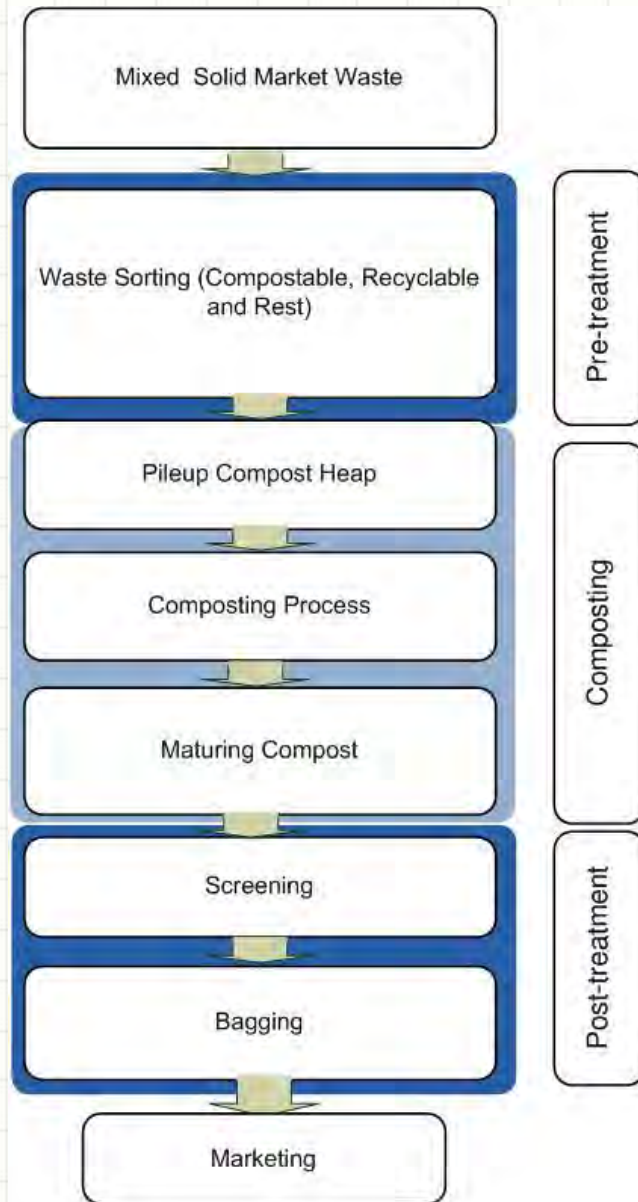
Mixed Solid Market Waste

Waste Sorting (Compostable, Recyclable and Rest)

Pileup Compost Heap

Composting Process

Maturing Compost

Screening

Bagging

Marketing

Pre-treatment

Composting

Post-treatment